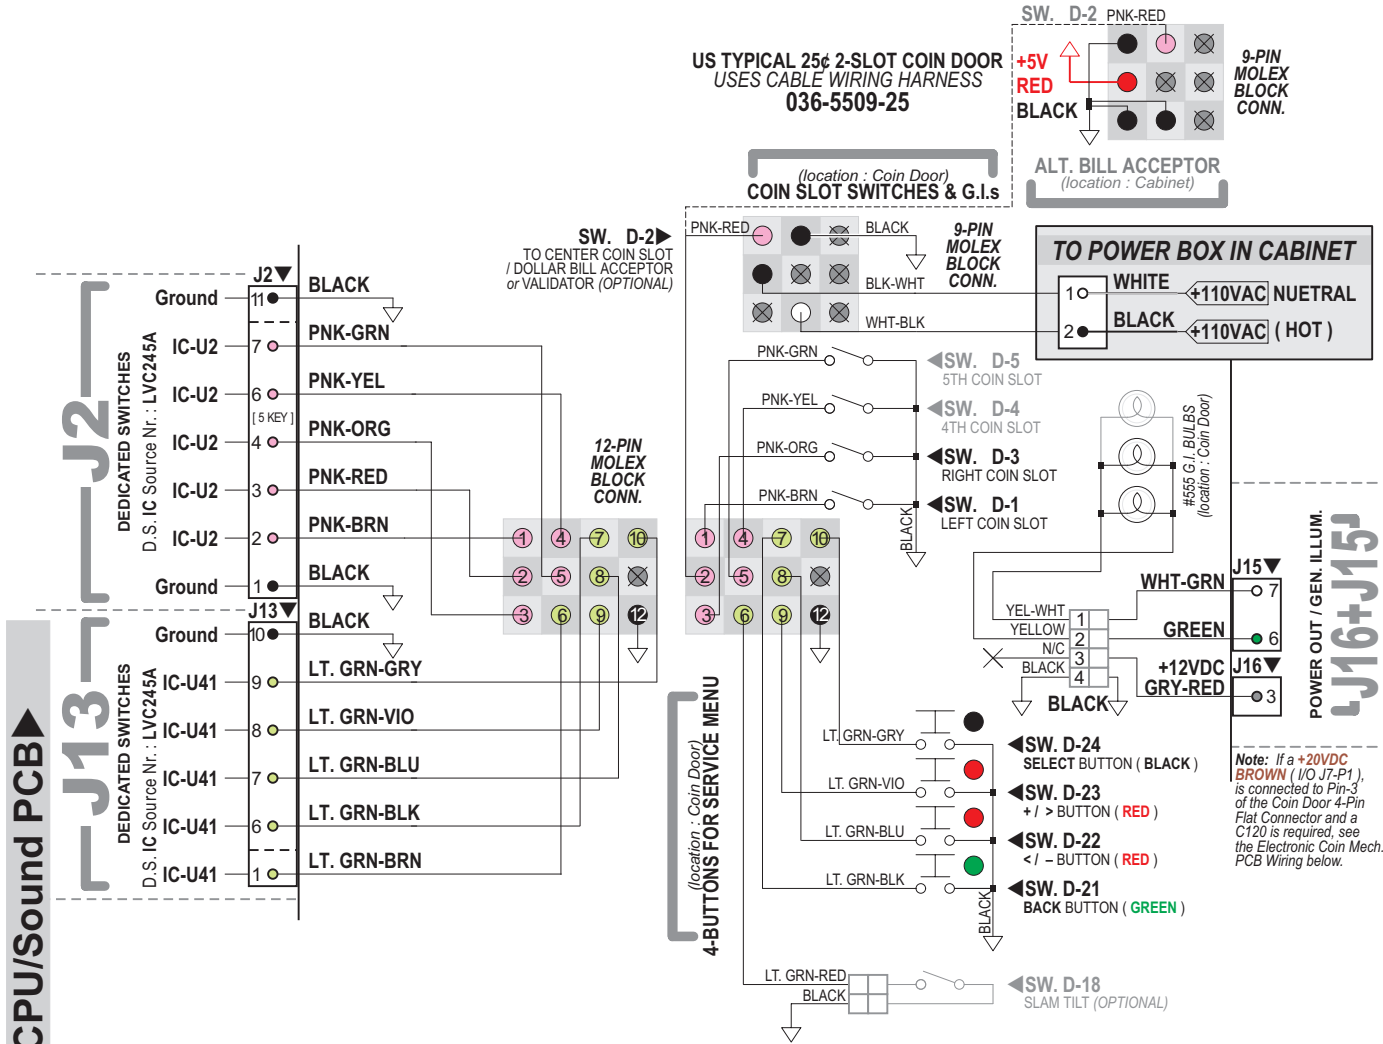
US TYPICAL 25¢ 2-SLOT COIN DOOR
USES CABLE WIRING HARNESS
036-5509-25

SW. D-2 PNK-RED
+5V
RED
BLACK
9-PIN MOLEX BLOCK CONN.
ALT. BILL ACCEPTOR
(location : Cabinet)

(location : Coin Door)
COIN SLOT SWITCHES & G.I.s

SW. D-2
TO CENTER COIN SLOT / DOLLAR BILL ACCEPTOR or VALIDATOR (OPTIONAL)

PNK-RED
BLACK
BLK-WHT
WHT-BLK
9-PIN MOLEX BLOCK CONN.

TO POWER BOX IN CABINET
1 WHITE +110VAC NUTRAL
2 BLACK +110VAC ( HOT )

J2
Ground 11 BLACK
IC-U2 7 PNK-GRN
IC-U2 6 PNK-YEL
[ 5 KEY ]
IC-U2 4 PNK-ORG
IC-U2 3 PNK-RED
IC-U2 2 PNK-BRN
Ground 1 BLACK
DEDICATED SWITCHES
D.S. IC Source Nr.: LVC245A
J2

12-PIN MOLEX BLOCK CONN.

1 4 7 10
2 5 8
3 6 9 12

PNK-GRN SW. D-5 5TH COIN SLOT
PNK-YEL SW. D-4 4TH COIN SLOT
PNK-ORG SW. D-3 RIGHT COIN SLOT
PNK-BRN SW. D-1 LEFT COIN SLOT
BLACK

#555 G.I. BULBS (location : Coin Door)

J13
Ground 10 BLACK
IC-U41 9 LT. GRN-GRY
IC-U41 8 LT. GRN-VIO
IC-U41 7 LT. GRN-BLU
IC-U41 6 LT. GRN-BLK
IC-U41 1 LT. GRN-BRN
DEDICATED SWITCHES
D.S. IC Source Nr.: LVC245A
J13

CPU/Sound PCB

J15
WHT-GRN 7
YEL-WHT 1
YELLOW 2
N/C 3
BLACK 4
GREEN 6
+12VDC
GRY-RED
J16 3
BLACK
POWER OUT / GEN. ILLUM.
J16+J15

(location : Coin Door)
4-BUTTONS FOR SERVICE MENU

LT. GRN-GRY SW. D-24 SELECT BUTTON ( BLACK )
LT. GRN-VIO SW. D-23 + / > BUTTON ( RED )
LT. GRN-BLU SW. D-22 < / – BUTTON ( RED )
LT. GRN-BLK SW. D-21 BACK BUTTON ( GREEN )
BLACK

Note: If a +20VDC BROWN ( I/O J7-P1 ), is connected to Pin-3 of the Coin Door 4-Pin Flat Connector and a C120 is required, see the Electronic Coin Mech. PCB Wiring below.

LT. GRN-RED
BLACK
SW. D-18
SLAM TILT (OPTIONAL)